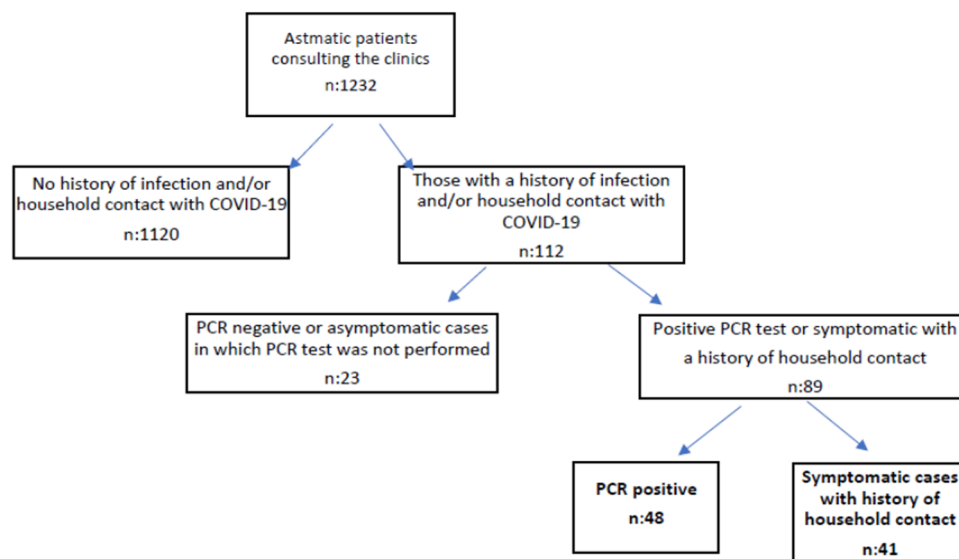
Astmatic patients consulting the clinics
n:1232

No history of infection and/or household contact with COVID-19
n:1120

Those with a history of infection and/or household contact with COVID-19
n:112

PCR negative or asymptomatic cases in which PCR test was not performed
n:23

Positive PCR test or symptomatic with a history of household contact
n:89

PCR positive
n:48

Symptomatic cases with history of household contact
n:41